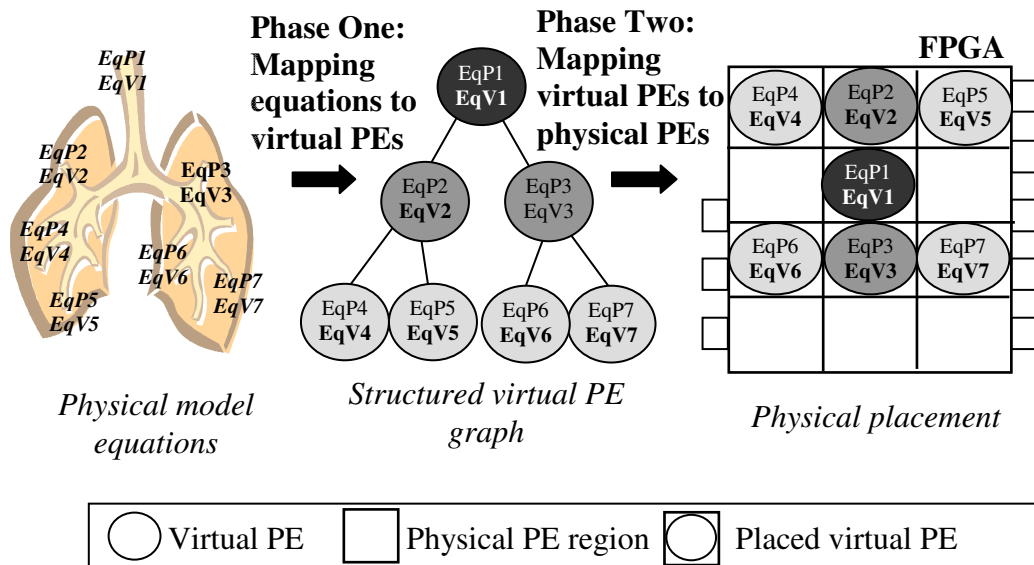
EqP1
EqV1

EqP2
EqV2

EqP3
EqV3

EqP4
EqV4

EqP6
EqV6

EqP7
EqV7

EqP5
EqV5

Physical model equations

Phase One: Mapping equations to virtual PEs

EqP1
EqV1

EqP2
EqV2

EqP3
EqV3

EqP4
EqV4

EqP5
EqV5

EqP6
EqV6

EqP7
EqV7

Structured virtual PE graph

Phase Two: Mapping virtual PEs to physical PEs

FPGA

EqP4
EqV4

EqP2
EqV2

EqP5
EqV5

EqP1
EqV1

EqP6
EqV6

EqP3
EqV3

EqP7
EqV7

Physical placement

Virtual PE
Physical PE region
Placed virtual PE